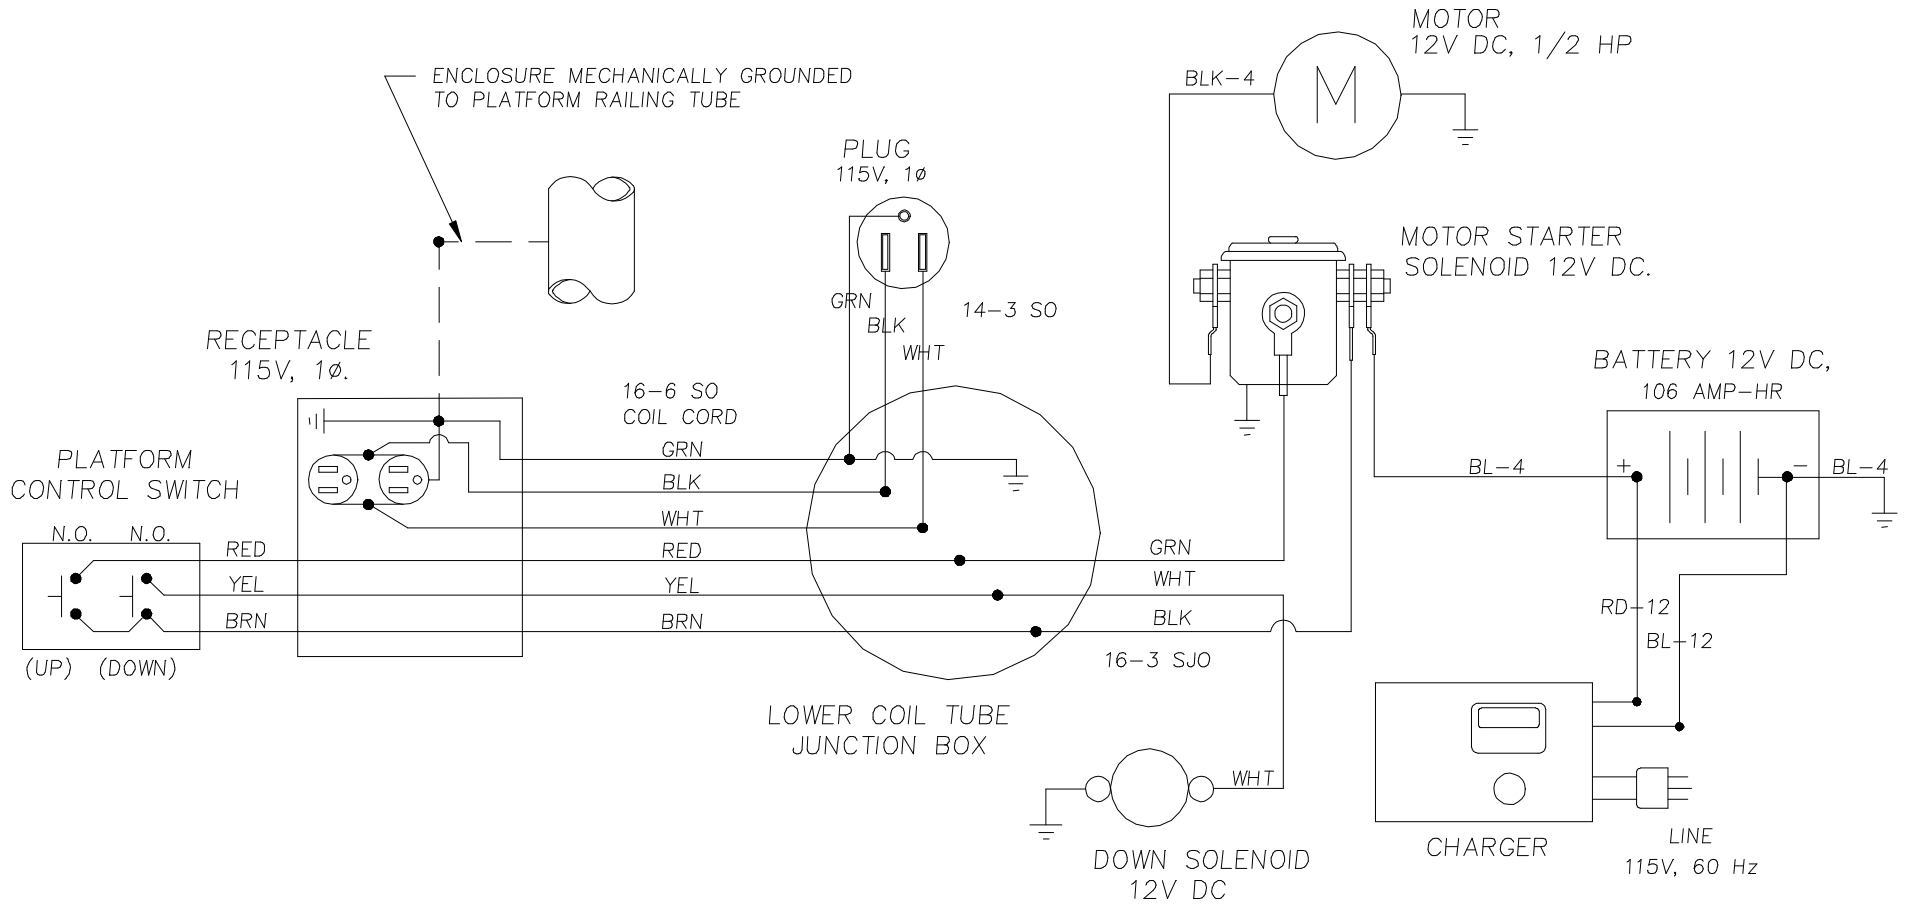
ENCLOSURE MECHANICALLY GROUNDED TO PLATFORM RAILING TUBE

MOTOR
12V DC, 1/2 HP

BLK-4

M

PLUG
115V, 1ø

MOTOR STARTER
SOLENOID 12V DC.

GRN
BLK
WHT
14-3 SO

RECEPTACLE
115V, 1ø.

16-6 SO
COIL CORD

BATTERY 12V DC,
106 AMP-HR

GRN
BLK
WHT

BL-4
+
-
BL-4

PLATFORM
CONTROL SWITCH

N.O. N.O.

RED
YEL
BRN

RED
YEL
BRN

GRN
WHT
BLK

RD-12
BL-12

16-3 SJO

(UP) (DOWN)

LOWER COIL TUBE
JUNCTION BOX

WHT

CHARGER

LINE
115V, 60 Hz

DOWN SOLENOID
12V DC